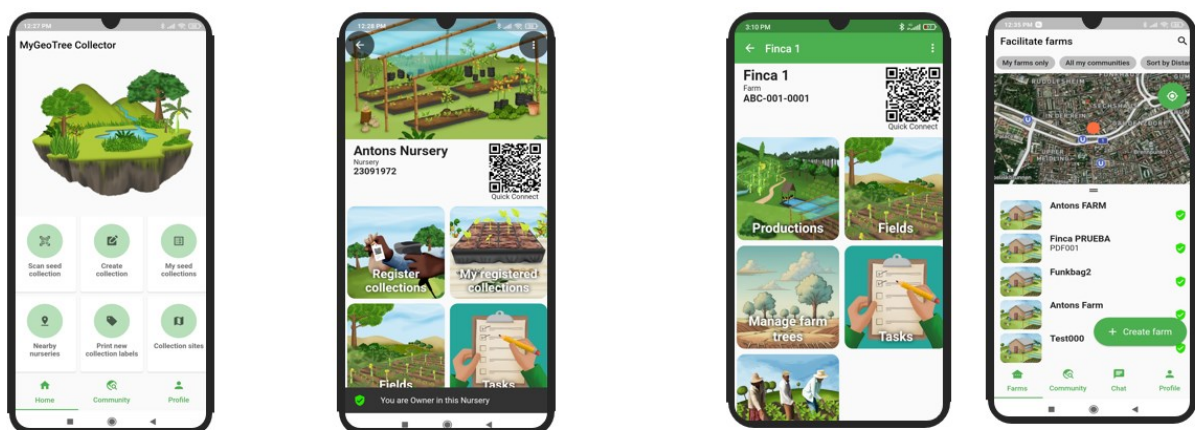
12:27 PM

MyGeoTree Collector

Scan seed collection

Create collection

My seed collections

Nearby nurseries

Print new collection labels

Collection sites

Home

Community

Profile

12:28 PM

Antons Nursery
Nursery
23091972

Quick Connect

Register collections

My registered collections

Fields

Tasks

You are Owner in this Nursery

3:10 PM

Finca 1

Finca 1
Farm
ABC-001-0001

Quick Connect

Productions

Fields

Manage farm trees

Tasks

12:35 PM

Facilitate farms

My farms only

All my communities

Sort by Dista

Antons FARM

Finca PRUEBA
PDF001

Funkbag2

Antons Farm

Test000

+ Create farm

Farms

Community

Chat

Profile